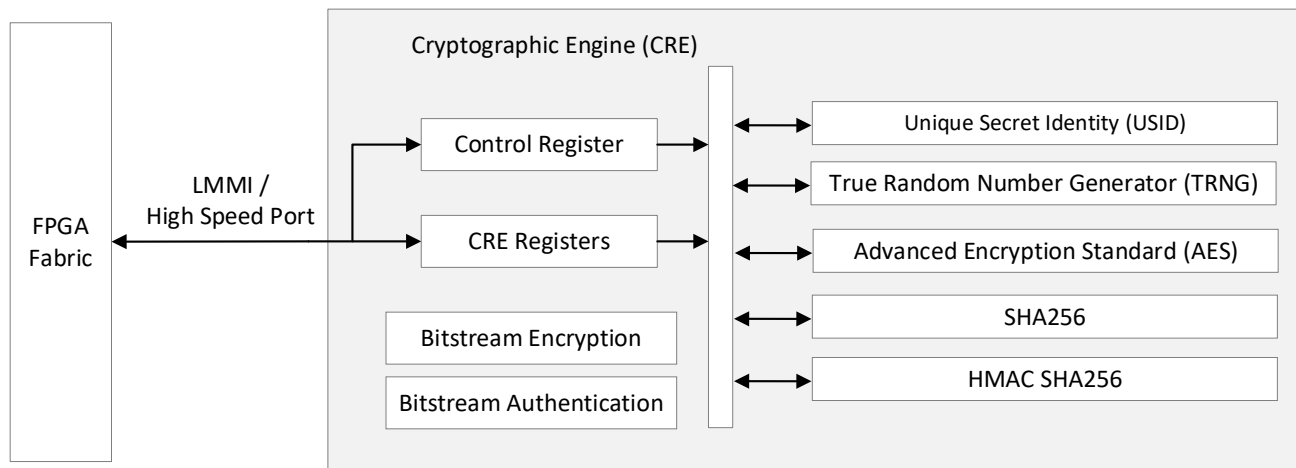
FPGA Fabric

LMMI / High Speed Port

Cryptographic Engine (CRE)

Control Register

CRE Registers

Bitstream Encryption

Bitstream Authentication

Unique Secret Identity (USID)

True Random Number Generator (TRNG)

Advanced Encryption Standard (AES)

SHA256

HMAC SHA256